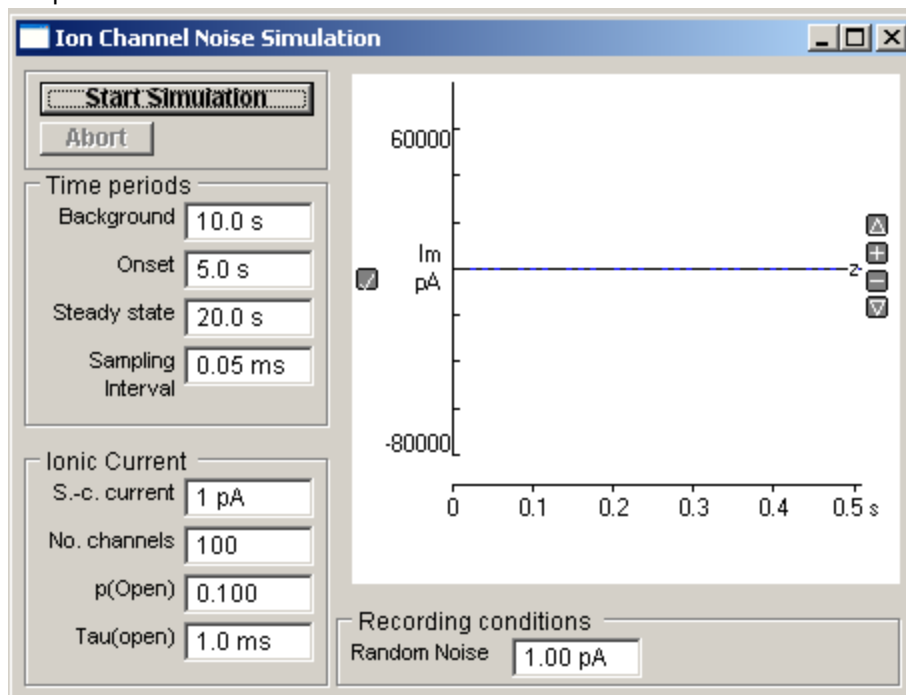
Ion Channel Noise Simulation

Start Simulation
Abort

Time periods
Background 10.0 s
Onset 5.0 s
Steady state 20.0 s
Sampling Interval 0.05 ms

Ionic Current
S.-c. current 1 pA
No. channels 100
p(Open) 0.100
Tau(open) 1.0 ms

60000
Im
pA
-80000
z
0 0.1 0.2 0.3 0.4 0.5 s

Recording conditions
Random Noise 1.00 pA